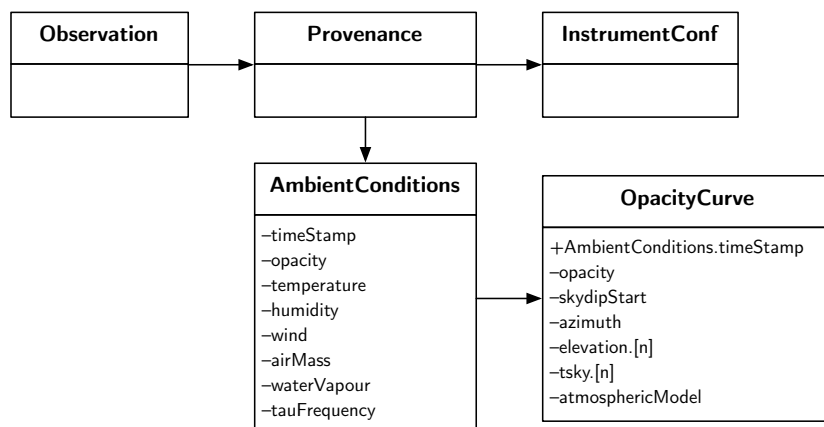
Observation

Provenance

InstrumentConf

AmbientConditions

–timeStamp
–opacity
–temperature
–humidity
–wind
–airMass
–waterVapour
–tauFrequency

OpacityCurve

+AmbientConditions.timeStamp
–opacity
–skydipStart
–azimuth
–elevation.[n]
–tsky.[n]
–atmosphericModel